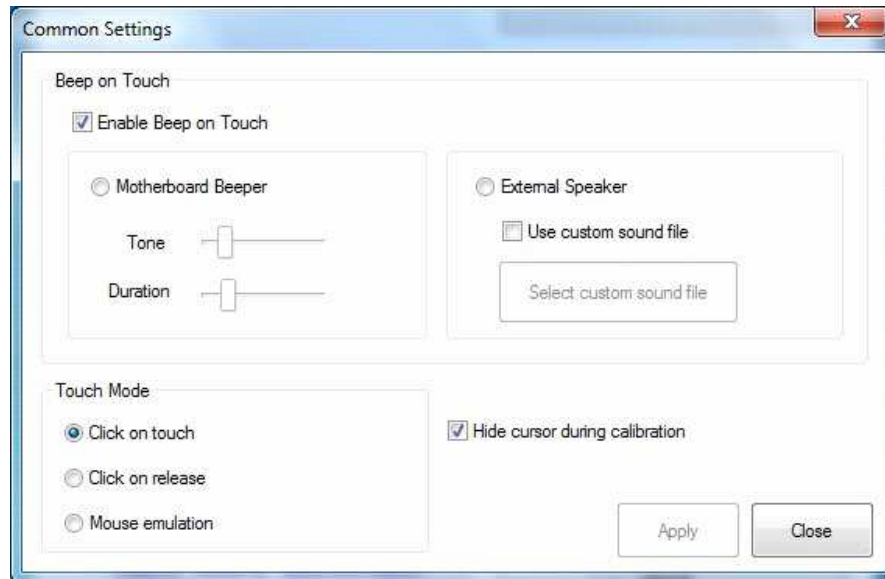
Common Settings

Beep on Touch

Enable Beep on Touch

Motherboard Beeper

Tone

Duration

External Speaker

Use custom sound file

Select custom sound file

Touch Mode

Click on touch

Click on release

Mouse emulation

Hide cursor during calibration

Apply

Close